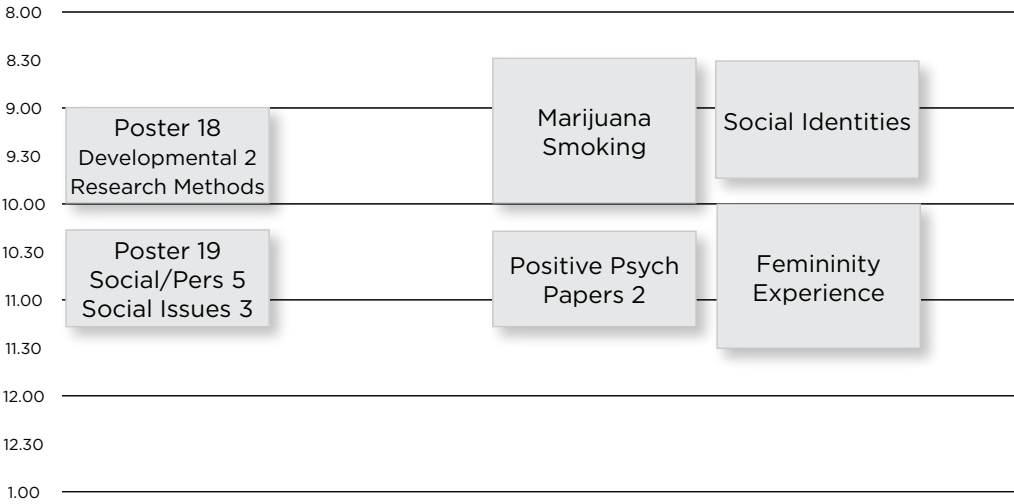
8.00
8.30
9.00
9.30
10.00
10.30
11.00
11.30
12.00
12.30
1.00

Poster 18
Developmental 2
Research Methods

Poster 19
Social/Pers 5
Social Issues 3

Marijuana Smoking

Positive Psych Papers 2

Social Identities

Femininity Experience